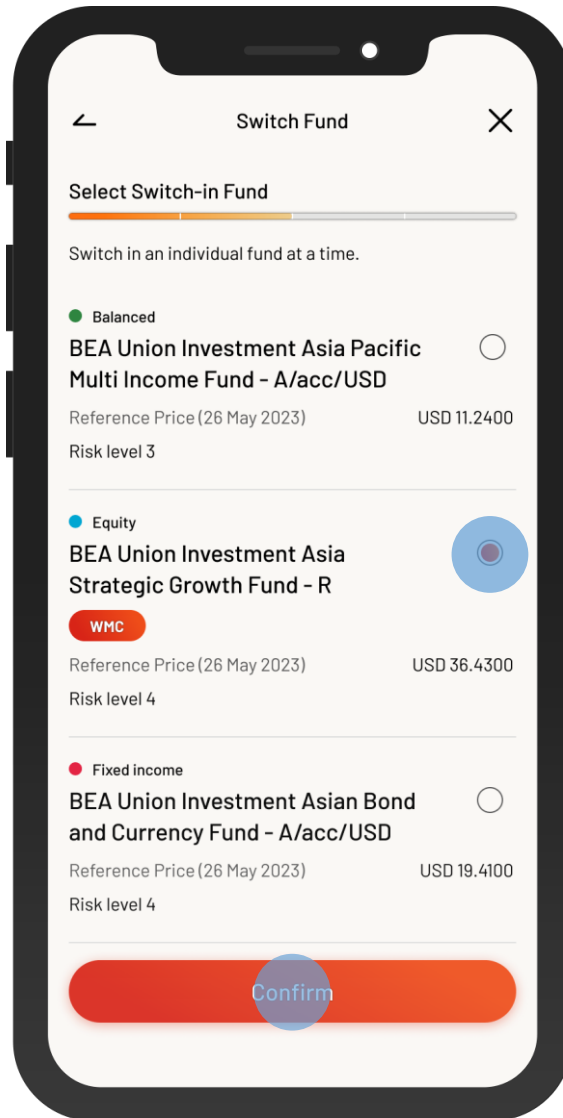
Switch Fund

Select Switch-in Fund

Switch in an individual fund at a time.

Balanced

BEA Union Investment Asia Pacific Multi Income Fund - A/acc/USD

Reference Price (26 May 2023)
USD 11.2400

Risk level 3

Equity

BEA Union Investment Asia Strategic Growth Fund - R

WMC

Reference Price (26 May 2023)
USD 36.4300

Risk level 4

Fixed income

BEA Union Investment Asian Bond and Currency Fund - A/acc/USD

Reference Price (26 May 2023)
USD 19.4100

Risk level 4

Confirm